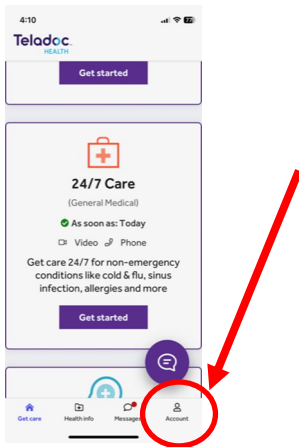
4:10

79

Teladoc HEALTH

Get started

24/7 Care

(General Medical)

As soon as: Today

Video Phone

Get care 24/7 for non-emergency conditions like cold & flu, sinus infection, allergies and more

Get started

Get care

Health info

Messages

Account